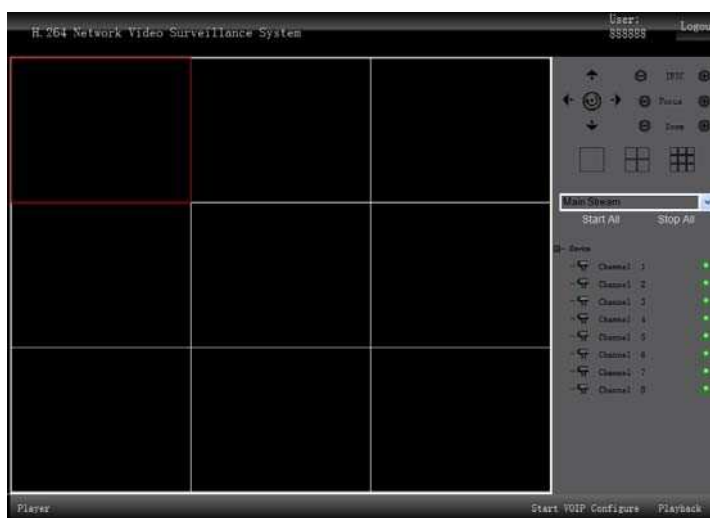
H.264 Network Video Surveillance System

User: 888888

Logou

IRIC

Focus

Zoom

Main Stream

Start All

Stop All

Device

Channel 1

Channel 2

Channel 3

Channel 4

Channel 5

Channel 6

Channel 7

Channel 8

Player

Start VOIP Configure Playback